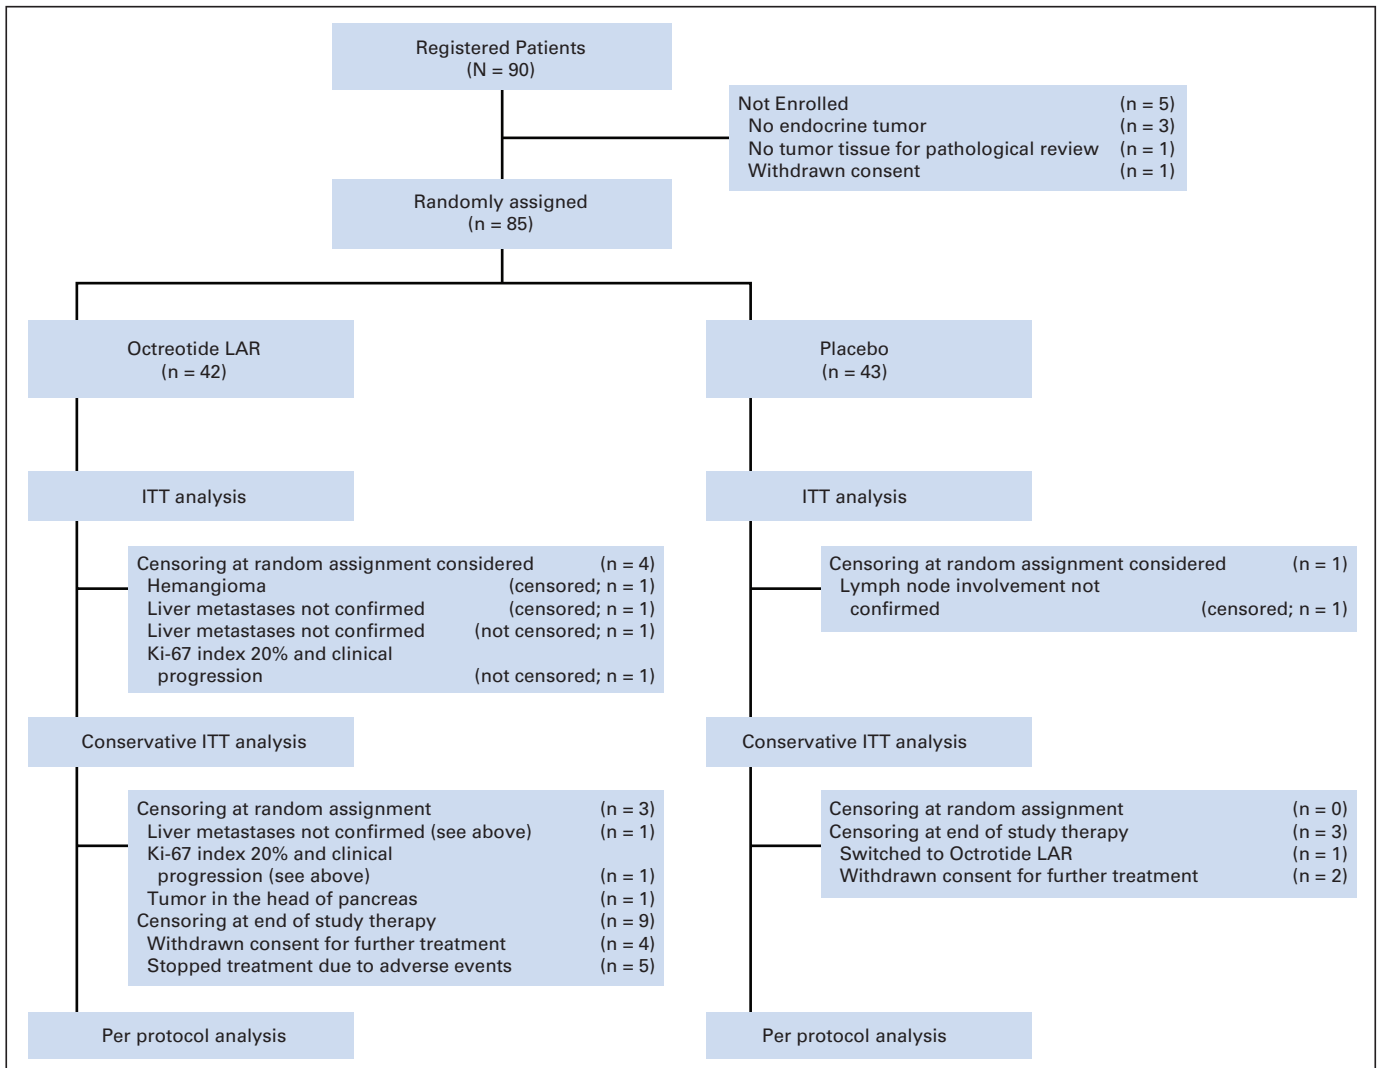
Registered Patients
(N = 90)

Not Enrolled (n = 5)
No endocrine tumor (n = 3)
No tumor tissue for pathological review (n = 1)
Withdrawn consent (n = 1)

Randomly assigned
(n = 85)

Octreotide LAR
(n = 42)

Placebo
(n = 43)

ITT analysis

ITT analysis

Censoring at random assignment considered (n = 4)
Hemangioma (censored; n = 1)
Liver metastases not confirmed (censored; n = 1)
Liver metastases not confirmed (not censored; n = 1)
Ki-67 index 20% and clinical progression (not censored; n = 1)

Censoring at random assignment considered (n = 1)
Lymph node involvement not confirmed (censored; n = 1)

Conservative ITT analysis

Conservative ITT analysis

Censoring at random assignment (n = 3)
Liver metastases not confirmed (see above) (n = 1)
Ki-67 index 20% and clinical progression (see above) (n = 1)
Tumor in the head of pancreas (n = 1)
Censoring at end of study therapy (n = 9)
Withdrawn consent for further treatment (n = 4)
Stopped treatment due to adverse events (n = 5)

Censoring at random assignment (n = 0)
Censoring at end of study therapy (n = 3)
Switched to Octrotide LAR (n = 1)
Withdrawn consent for further treatment (n = 2)

Per protocol analysis

Per protocol analysis